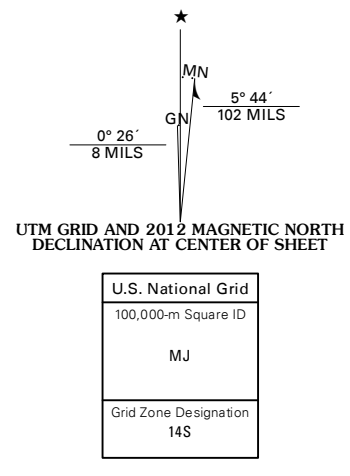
★

MN

GN

5° 44´
102 MILS

0° 26´
8 MILS

UTM GRID AND 2012 MAGNETIC NORTH DECLINATION AT CENTER OF SHEET

| U.S. National Grid |
|---|
| 100,000-m Square ID<br><br>MJ |
| Grid Zone Designation<br>14S |